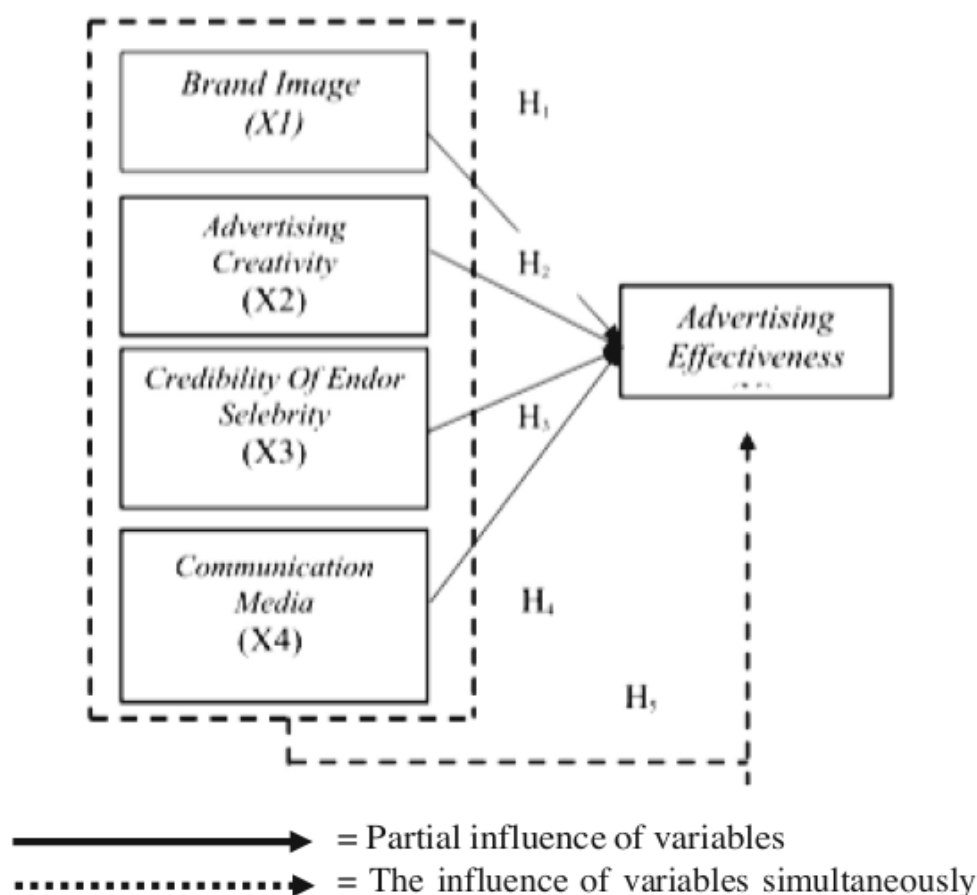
Brand Image (X1)

H$_1$

Advertising Creativity (X2)

H$_2$

Advertising Effectiveness

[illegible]

Credibility Of Endor Selebrity (X3)

H$_3$

Communication Media (X4)

H$_4$

H$_5$

= Partial influence of variables

= The influence of variables simultaneously